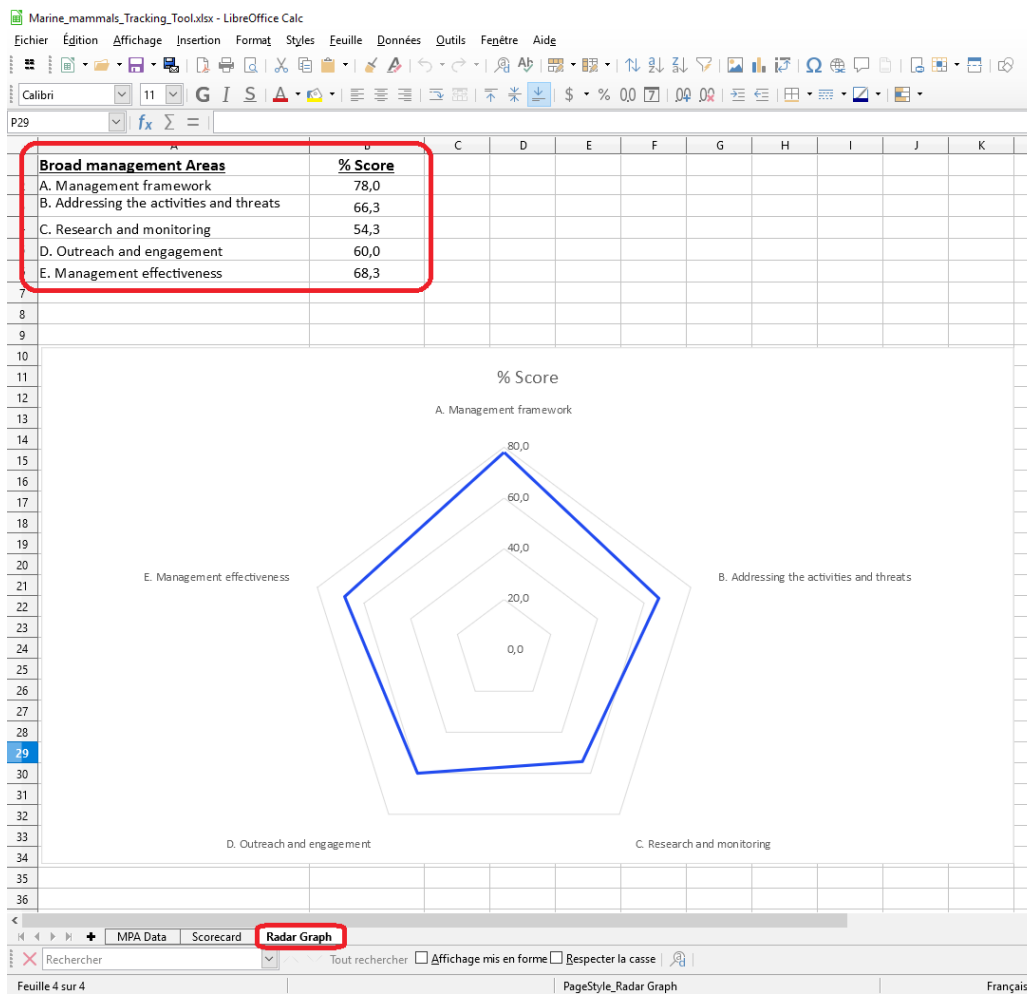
Marine_mammals_Tracking_Tool.xlsx - LibreOffice Calc

Fichier Édition Affichage Insertion Format Styles Feuille Données Outils Fenêtre Aide

Calibri 11

P29

| | A | B | C | D | E | F | G | H | I | J | K |
|---|---|---|---|---|---|---|---|---|---|---|---|
| | Broad management Areas | % Score | | | | | | | | | |
| | A. Management framework | 78,0 | | | | | | | | | |
| | B. Addressing the activities and threats | 66,3 | | | | | | | | | |
| | C. Research and monitoring | 54,3 | | | | | | | | | |
| | D. Outreach and engagement | 60,0 | | | | | | | | | |
| | E. Management effectiveness | 68,3 | | | | | | | | | |
| 7 | | | | | | | | | | | |
| 8 | | | | | | | | | | | |
| 9 | | | | | | | | | | | |

% Score

A. Management framework

80,0
60,0
40,0
20,0
0,0

B. Addressing the activities and threats

C. Research and monitoring

D. Outreach and engagement

E. Management effectiveness

10 11 12 13 14 15 16 17 18 19 20 21 22 23 24 25 26 27 28 29 30 31 32 33 34 35 36

MPA Data Scorecard Radar Graph

Rechercher Tout rechercher Affichage mis en forme Respecter la casse

Feuille 4 sur 4 PageStyle_Radar Graph Françai